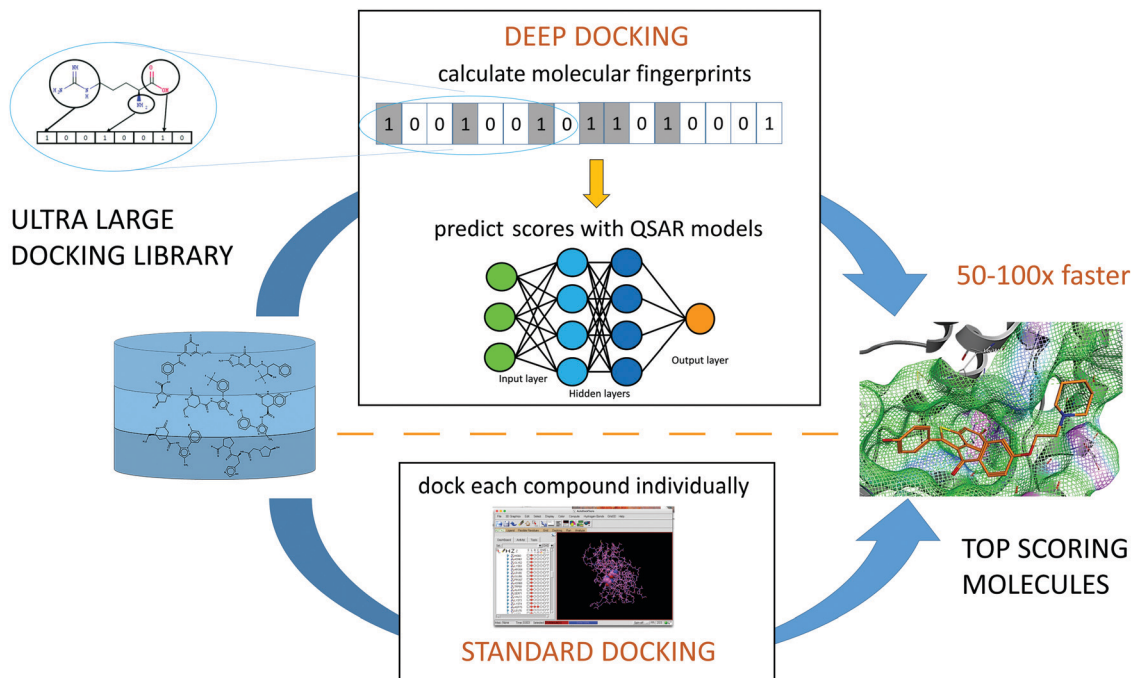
DEEP DOCKING

calculate molecular fingerprints

| 1 | 0 | 0 | 1 | 0 | 0 | 1 | 0 | 1 | 1 | 0 | 1 | 0 | 0 | 0 | 1 |
|---|---|---|---|---|---|---|---|---|---|---|---|---|---|---|---|

predict scores with QSAR models

Input layer

Hidden layers

Output layer

| 1 | 0 | 0 | 1 | 0 | 0 | 1 | 0 |
|---|---|---|---|---|---|---|---|

ULTRA LARGE DOCKING LIBRARY

50-100x faster

dock each compound individually

STANDARD DOCKING

TOP SCORING MOLECULES